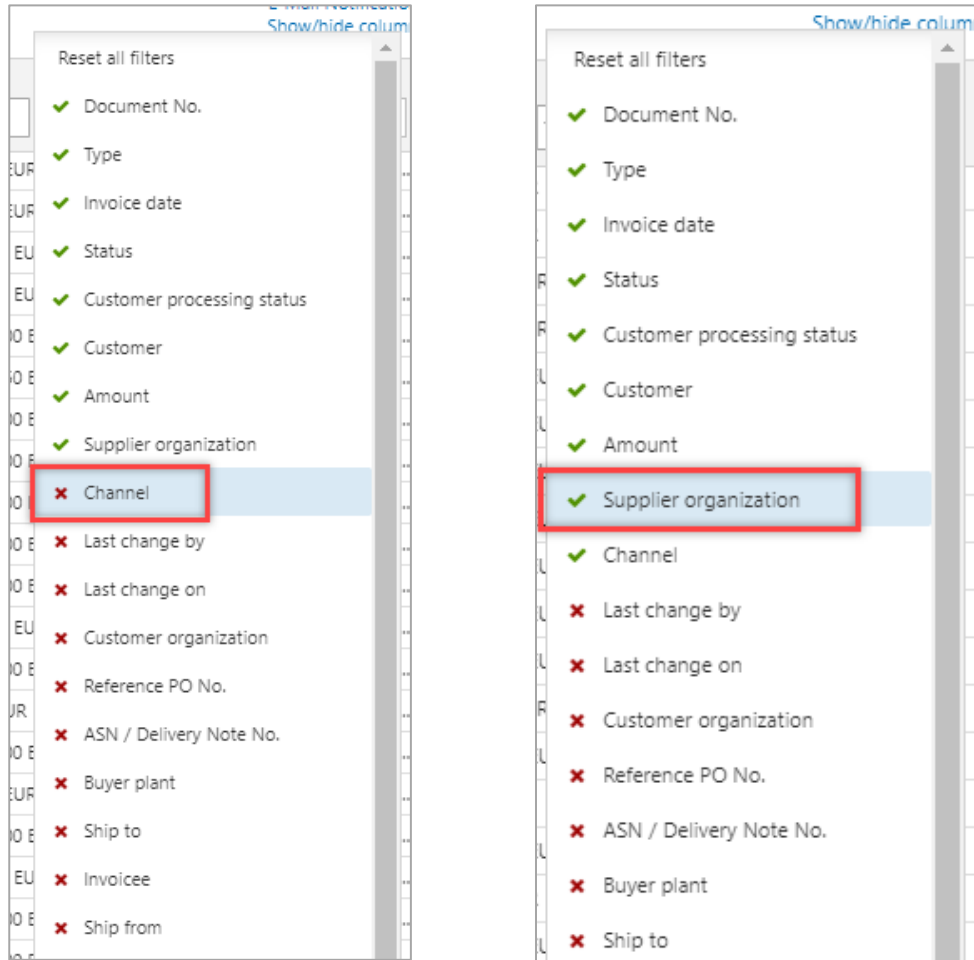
E-Mail Notificatio
Show/hide colum

Reset all filters
✔ Document No.
✔ Type
✔ Invoice date
✔ Status
✔ Customer processing status
✔ Customer
✔ Amount
✔ Supplier organization
✖ Channel
✖ Last change by
✖ Last change on
✖ Customer organization
✖ Reference PO No.
✖ ASN / Delivery Note No.
✖ Buyer plant
✖ Ship to
✖ Invoicee
✖ Ship from

Show/hide colum

Reset all filters
✔ Document No.
✔ Type
✔ Invoice date
✔ Status
✔ Customer processing status
✔ Customer
✔ Amount
✔ Supplier organization
✔ Channel
✖ Last change by
✖ Last change on
✖ Customer organization
✖ Reference PO No.
✖ ASN / Delivery Note No.
✖ Buyer plant
✖ Ship to